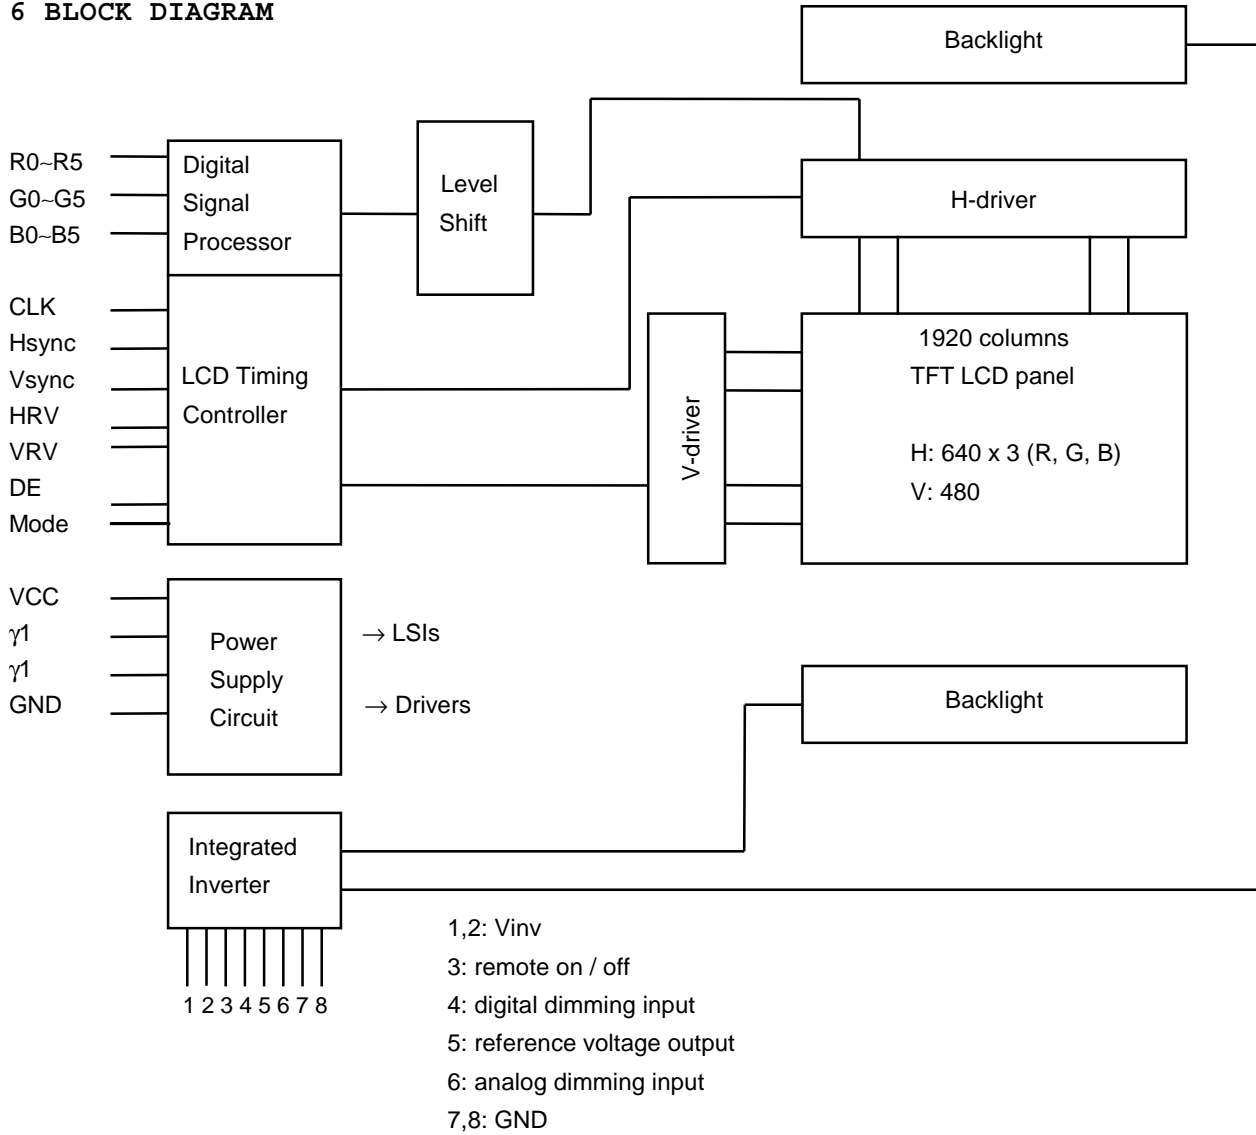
6 BLOCK DIAGRAM

Backlight

R0~R5
G0~G5
B0~B5

Digital Signal Processor

Level Shift

H-driver

CLK
Hsync
Vsync
HRV
VRV
DE
Mode

LCD Timing Controller

V-driver

1920 columns
TFT LCD panel

H: 640 x 3 (R, G, B)
V: 480

VCC
γ1
γ1
GND

Power Supply Circuit

→ LSIs
→ Drivers

Backlight

Integrated Inverter

1 2 3 4 5 6 7 8

1,2: Vinv
3: remote on / off
4: digital dimming input
5: reference voltage output
6: analog dimming input
7,8: GND